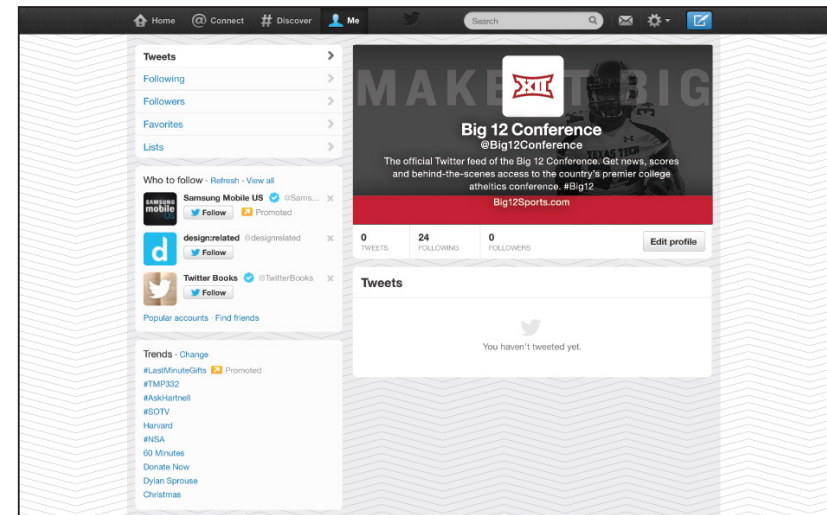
Home Connect Discover Me

Search

Tweets
Following
Followers
Favorites
Lists

Who to follow · Refresh · View all

SAMSUNG mobile Samsung Mobile US @Sams... Follow Promoted

d design:related @designrelated Follow

Twitter Books @TwitterBooks Follow

Popular accounts · Find friends

Trends · Change
#LastMinuteGifts Promoted
#TMP332
#AskHartnell
#SOTV
Harvard
#NSA
60 Minutes
Donate Now
Dylan Sprouse
Christmas

MAKE IT BIG

XII

Big 12 Conference
@Big12Conference
The official Twitter feed of the Big 12 Conference. Get news, scores and behind-the-scenes access to the country's premier college atheltics conference. #Big12
Big12Sports.com

0 TWEETS
24 FOLLOWING
0 FOLLOWERS
Edit profile

Tweets

You haven't tweeted yet.